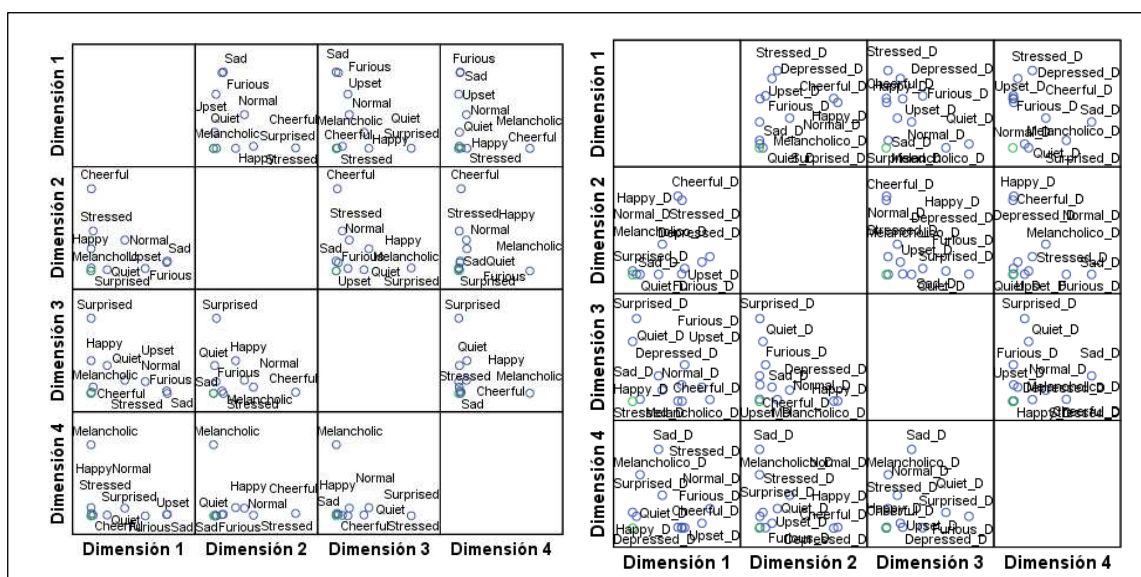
Dimensión 1
Dimensión 2
Dimensión 3
Dimensión 4

Sad
Furious
Upset
Normal
Quiet
Cheerful
Melancholic
Surprised
Happy
Stressed

Sad
Furious
Upset
Normal
Melancholic
Cheerful
Happy
Surprised
Quiet
Stressed

Furious
Sad
Upset
Normal
Quiet
Melancholic
Happy
Cheerful
Stressed

Cheerful
Stressed
Happy
Normal
Sad
Melancholic
Upset
Quiet
Surprised
Furious

Cheerful
Stressed
Normal
Happy
Sad
Furious
Melancholic
Quiet
Upset
Surprised

Cheerful
Stressed
Happy
Normal
Melancholic
Sad
Quiet
Surprised
Furious

Surprised
Happy
Quiet
Upset
Normal
Melancholic
Furious
Cheerful
Stressed
Sad

Surprised
Quiet
Happy
Normal
Furious
Sad
Cheerful
Melancholic
Stressed

Surprised
Quiet
Happy
Stressed
Melancholic
Cheerful
Sad

Melancholic
Happy
Normal
Stressed
Surprised
Upset
Quiet
Cheerful
Furious
Sad

Melancholic
Happy
Cheerful
Quiet
Normal
Sad
Furious
Stressed

Melancholic
Normal
Happy
Surprised
Sad
Quiet
Cheerful
Stressed

Dimensión 1
Dimensión 2
Dimensión 3
Dimensión 4

Dimensión 1
Dimensión 2
Dimensión 3
Dimensión 4

Stressed_D
Depressed_D
Cheerful_D
Upset_D
Happy_D
Furious_D
Normal_D
Sad_D
Melancholico_D
Quiet_D
Surprised_D

Stressed_D
Depressed_D
Cheerful_D
Happy_D
Furious_D
Upset_D
Quiet_D
Normal_D
Sad_D
Surprised_D
Melancholico_D

Stressed_D
Depressed_D
Upset_D
Cheerful_D
Furious_D
Sad_D
Normal_D
Melancholico_D
Quiet_D
Surprised_D

Cheerful_D
Happy_D
Normal_D
Stressed_D
Melancholico_D
Depressed_D
Surprised_D
Sad_D
Upset_D
Quiet_D
Furious_D

Cheerful_D
Happy_D
Normal_D
Depressed_D
Stressed_D
Melancholico_D
Furious_D
Upset_D
Surprised_D
Sad_D
Quiet_D

Happy_D
Cheerful_D
Depressed_D
Normal_D
Melancholico_D
Stressed_D
Sad_D
Quiet_D
Upset_D
Furious_D

Surprised_D
Furious_D
Quiet_D
Upset_D
Depressed_D
Sad_D
Normal_D
Happy_D
Cheerful_D
Stressed_D
Melancholico_D

Surprised_D
Quiet_D
Furious_D
Depressed_D
Sad_D
Normal_D
Happy_D
Cheerful_D
Upset_D
Melancholico_D

Surprised_D
Quiet_D
Furious_D
Sad_D
Upset_D
Normal_D
Cheerful_D
Melancholico_D
Happy_D
Stressed_D

Sad_D
Stressed_D
Melancholico_D
Normal_D
Surprised_D
Furious_D
Quiet_D
Cheerful_D
Happy_D
Upset_D
Depressed_D

Sad_D
Melancholico_D
Normal_D
Stressed_D
Surprised_D
Happy_D
Quiet_D
Cheerful_D
Upset_D
Furious_D
Depressed_D

Sad_D
Melancholico_D
Normal_D
Stressed_D
Quiet_D
Surprised_D
Cheerful_D
Happy_D
Upset_D
Furious_D
Depressed_D

Dimensión 1
Dimensión 2
Dimensión 3
Dimensión 4